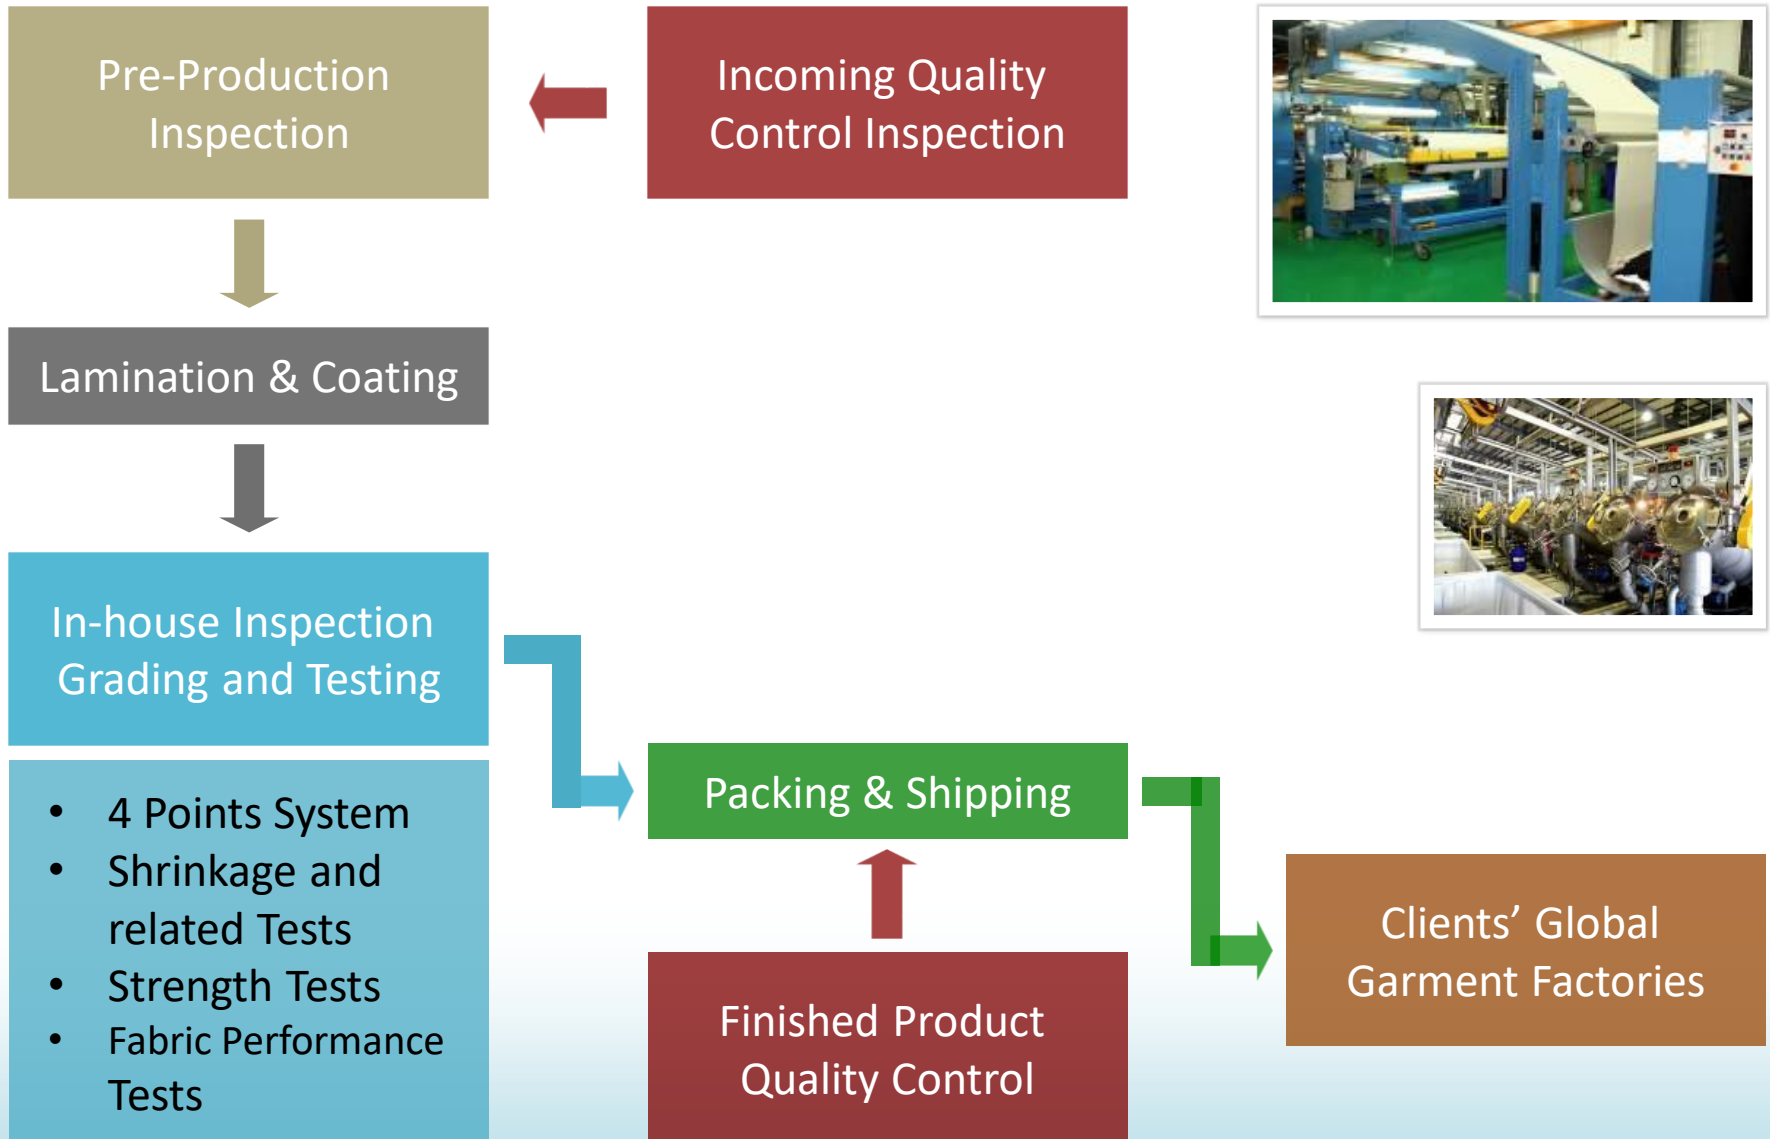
Pre-Production Inspection

Incoming Quality Control Inspection

Lamination & Coating

In-house Inspection Grading and Testing

- 4 Points System
- Shrinkage and related Tests
- Strength Tests
- Fabric Performance Tests

Packing & Shipping

Finished Product Quality Control

Clients’ Global Garment Factories